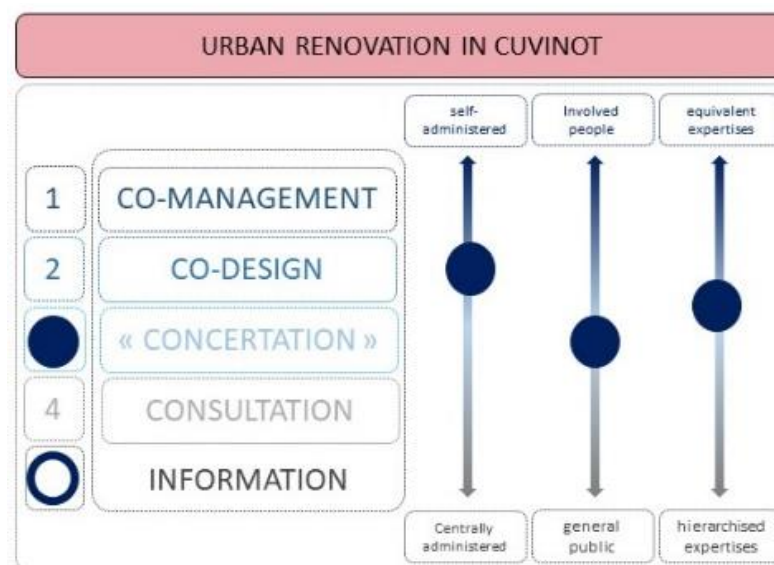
URBAN RENOVATION IN CUVINOT

self-administered

Involved people

equivalent expertises

1 CO-MANAGEMENT

2 CO-DESIGN

« CONCERTATION »

4 CONSULTATION

INFORMATION

Centrally administered

general public

hierarchised expertises